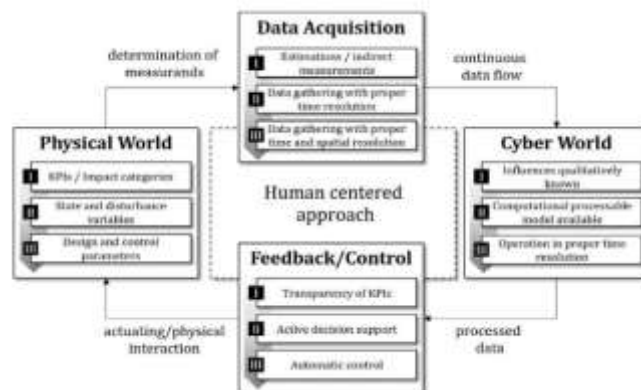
Data Acquisition

I Estimations / indirect measurements

II Data gathering with proper time resolution

III Data gathering with proper time and spatial resolution

determination of messurands

continuous data flow

Physical World

I KPIs / Impact categories

II State and disturbance variables

III Design and control parameters

Human centered approach

Cyber World

I Influences qualitatively known

II Computational processable model available

III Operation in proper time resolution

Feedback/Control

I Transparency of KPIs

II Active decision support

III Automatic control

actuating/physical interaction

processed data